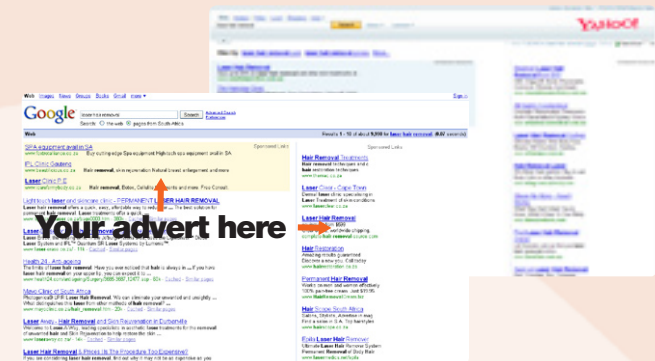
YAHOO!

Google

Web Images News Groups Books Gmail more

laser hair removal Search Advanced Search Preferences

Search: the web pages from South Africa

Web Results 1 - 10 of about 9,990 for laser hair removal

Sponsored Links

SPA equipment and IPL SA
Buy cutting edge Spa equipment Hightech spa equipment and IPL SA

IPL Clinic Gauteng

Laser Clinic P.E.
Hair removal, skin rejuvenation

Sponsored Links

Hair Removal Treatments

Laser Clinic - Cape Town

Laser Hair Removal

Hair Restoration

Permanent Hair Removal

Hair Shape South Africa

Laser Hair Removal

Your advert here

Health 24 - Anti-ageing

Mayo Clinic of South Africa

Laser Away - Hair Removal and Skin Rejuvenation in Durbanville

Laser Hair Removal & Prices: Is The Procedure Too Expensive?